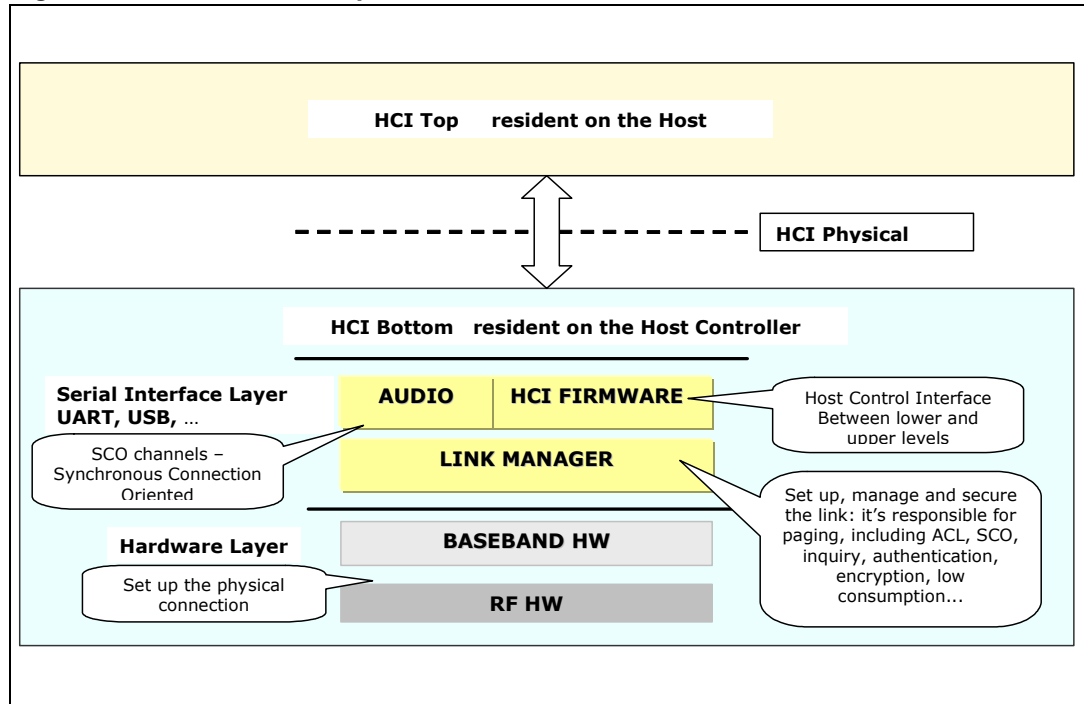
HCI Top resident on the Host

HCI Physical

HCI Bottom resident on the Host Controller

Serial Interface Layer
UART, USB, …

AUDIO

HCI FIRMWARE

Host Control Interface Between lower and upper levels

SCO channels – Synchronous Connection Oriented

LINK MANAGER

Set up, manage and secure the link: it's responsible for paging, including ACL, SCO, inquiry, authentication, encryption, low consumption...

Hardware Layer

BASEBAND HW

Set up the physical connection

RF HW